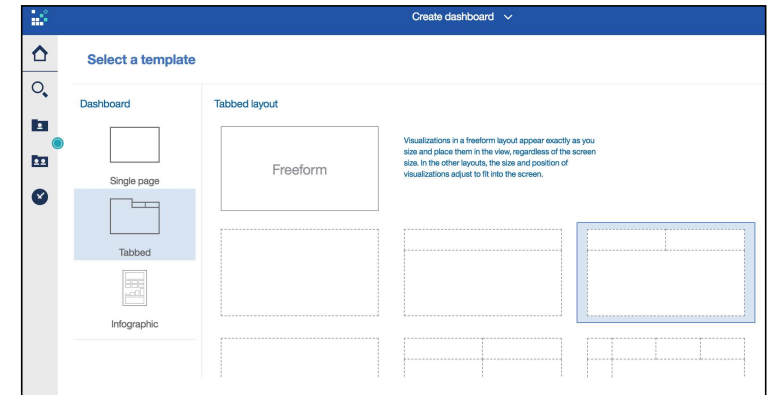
Create dashboard

Select a template

Dashboard

Single page

Tabbed

Infographic

Tabbed layout

Freeform

Visualizations in a freeform layout appear exactly as you size and place them in the view, regardless of the screen size. In the other layouts, the size and position of visualizations adjust to fit into the screen.